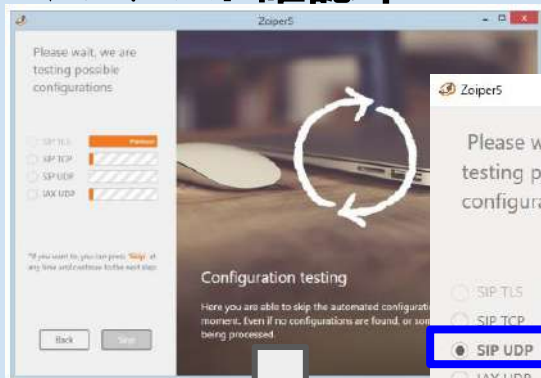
Zoiper5

Please wait, we are testing possible configurations

SIP TLS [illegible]
SIP TCP
SIP UDP
IAX UDP

*If you want to, you can press Skip at any time and continue to the next step

Back
Skip

Configuration testing

Here you are able to skip the automated configurati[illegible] moment. Even if no configurations are found, or so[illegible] being processed.

Zoiper5

Please w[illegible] testing p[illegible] configura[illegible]

SIP TLS
SIP TCP
SIP UDP
IAX UDP